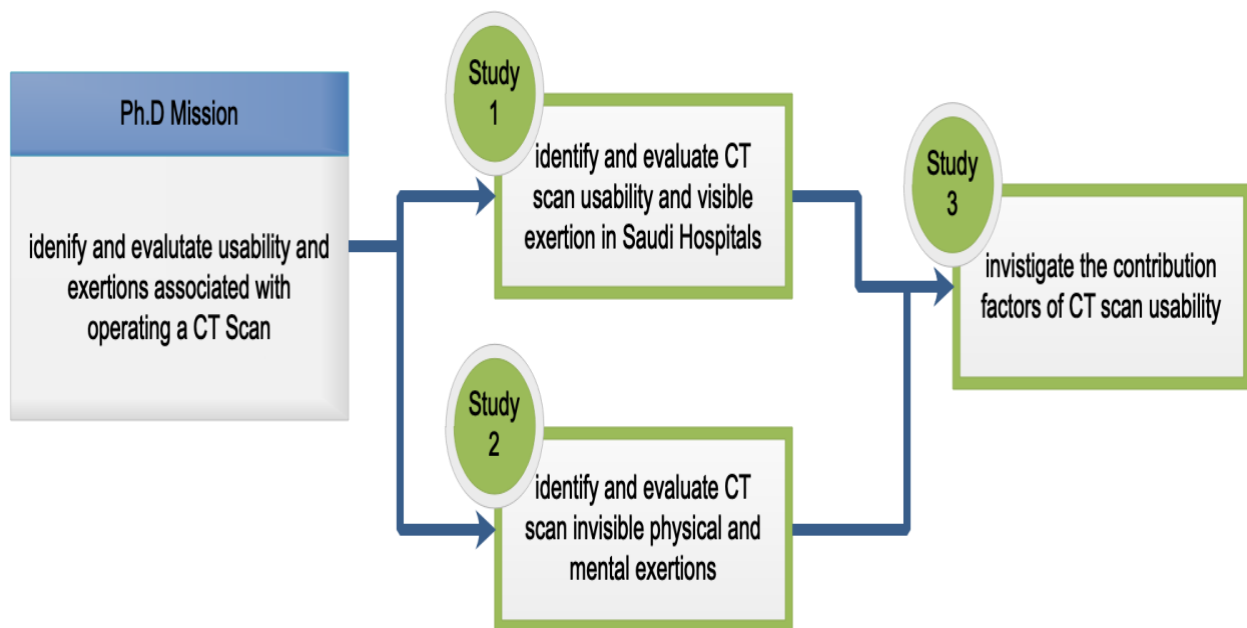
Ph.D Mission

idenify and evalutate usability and exertions associated with operating a CT Scan

Study 1

identify and evaluate CT scan usability and visible exertion in Saudi Hospitals

Study 2

identify and evaluate CT scan invisible physical and mental exertions

Study 3

invistigate the contribution factors of CT scan usability